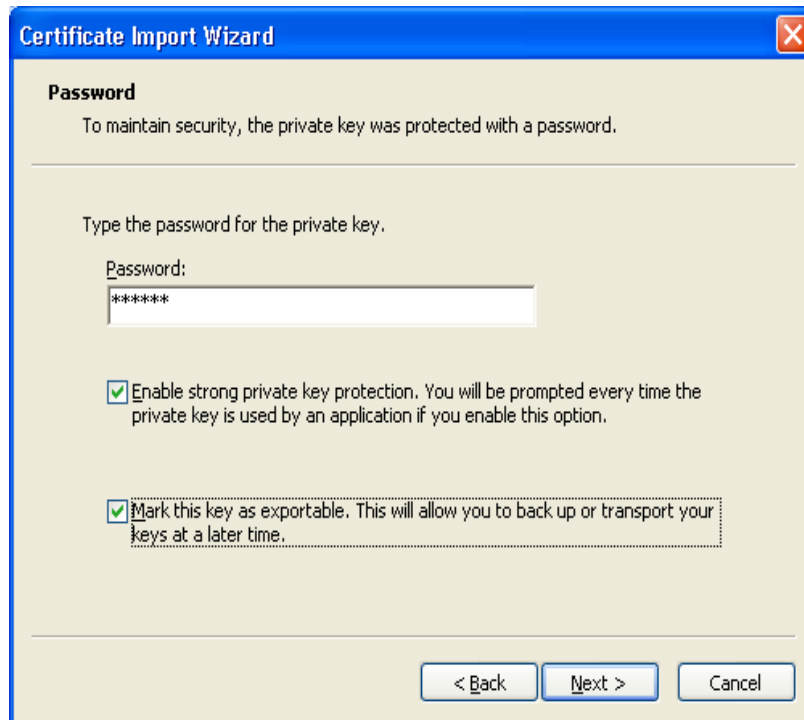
Certificate Import Wizard

Password
To maintain security, the private key was protected with a password.

Type the password for the private key.

Password:
******

Enable strong private key protection. You will be prompted every time the private key is used by an application if you enable this option.

Mark this key as exportable. This will allow you to back up or transport your keys at a later time.

< Back  Next >  Cancel